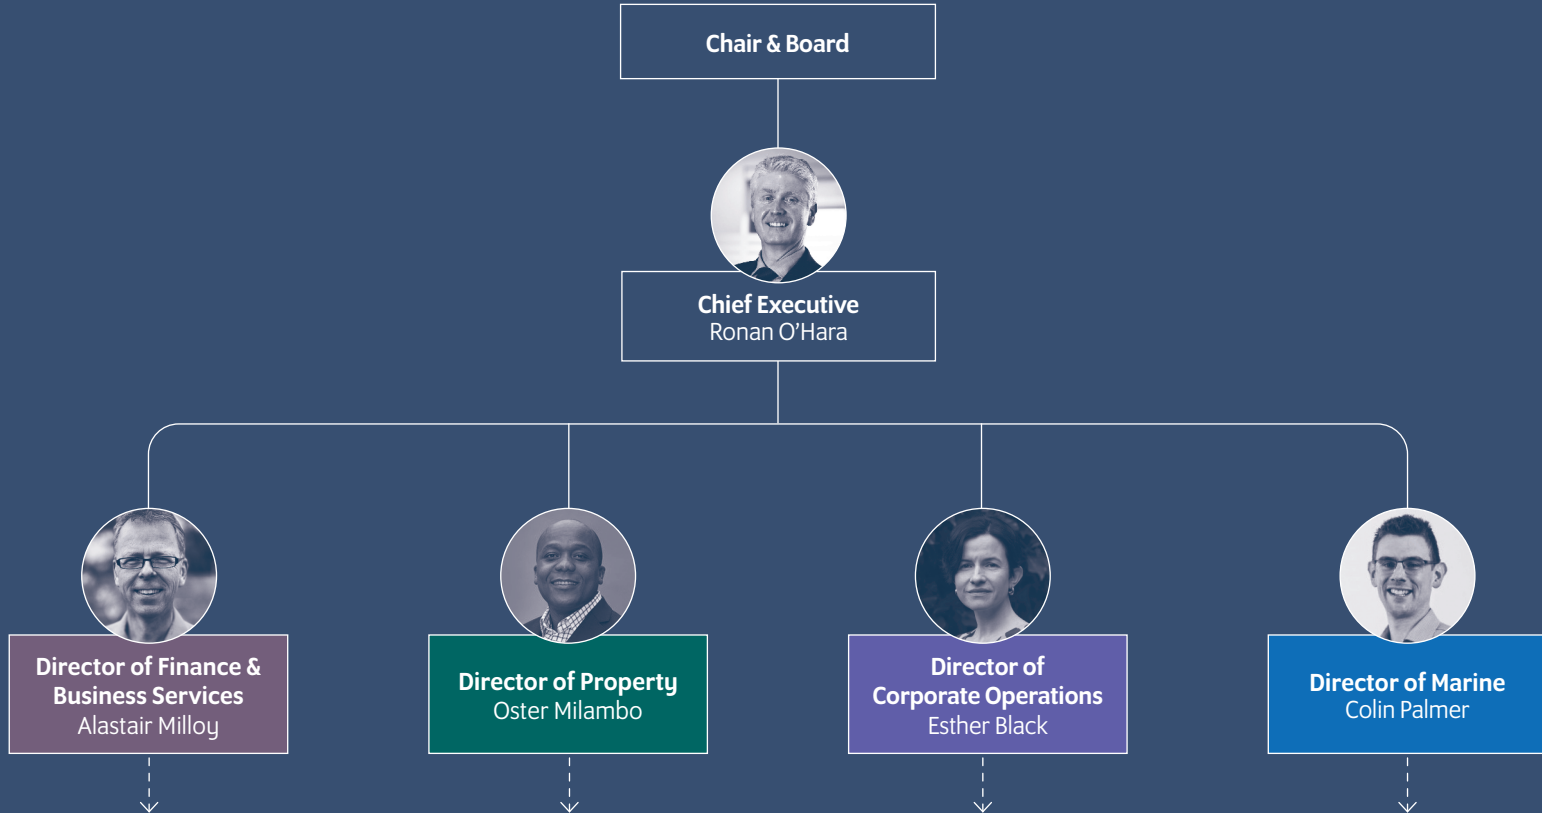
Chair & Board

Chief Executive
Ronan O'Hara

Director of Finance & Business Services
Alastair Milloy

Director of Property
Oster Milambo

Director of Corporate Operations
Esther Black

Director of Marine
Colin Palmer